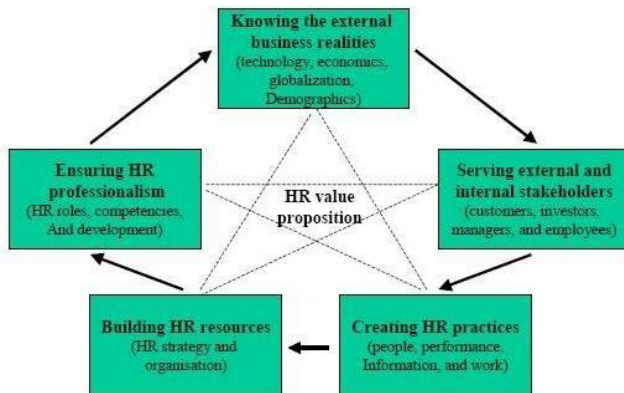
Knowing the external business realities
(technology, economics, globalization, Demographics)

Serving external and internal stakeholders
(customers, investors, managers, and employees)

Creating HR practices
(people, performance, Information, and work)

Building HR resources
(HR strategy and organisation)

Ensuring HR professionalism
(HR roles, competencies, And development)

HR value proposition